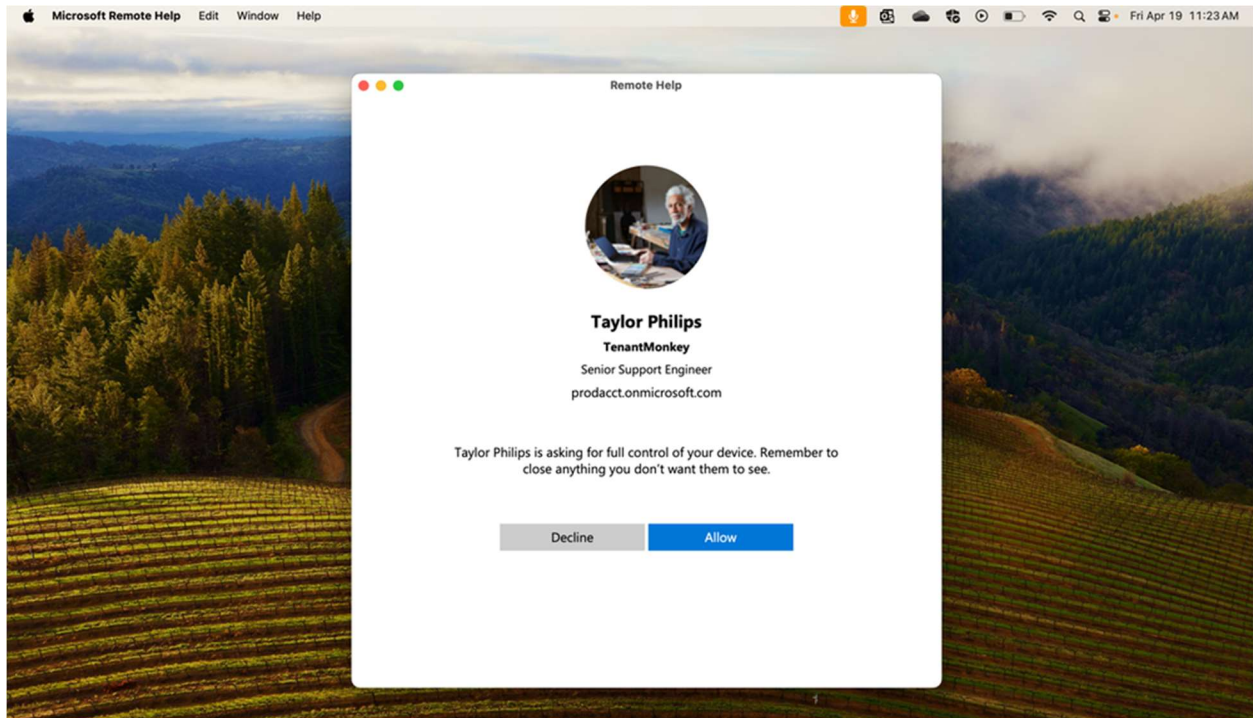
Microsoft Remote Help Edit Window Help

Fri Apr 19 11:23 AM

Remote Help

Taylor Philips

TenantMonkey

Senior Support Engineer

prodacct.onmicrosoft.com

Taylor Philips is asking for full control of your device. Remember to close anything you don't want them to see.

Decline

Allow